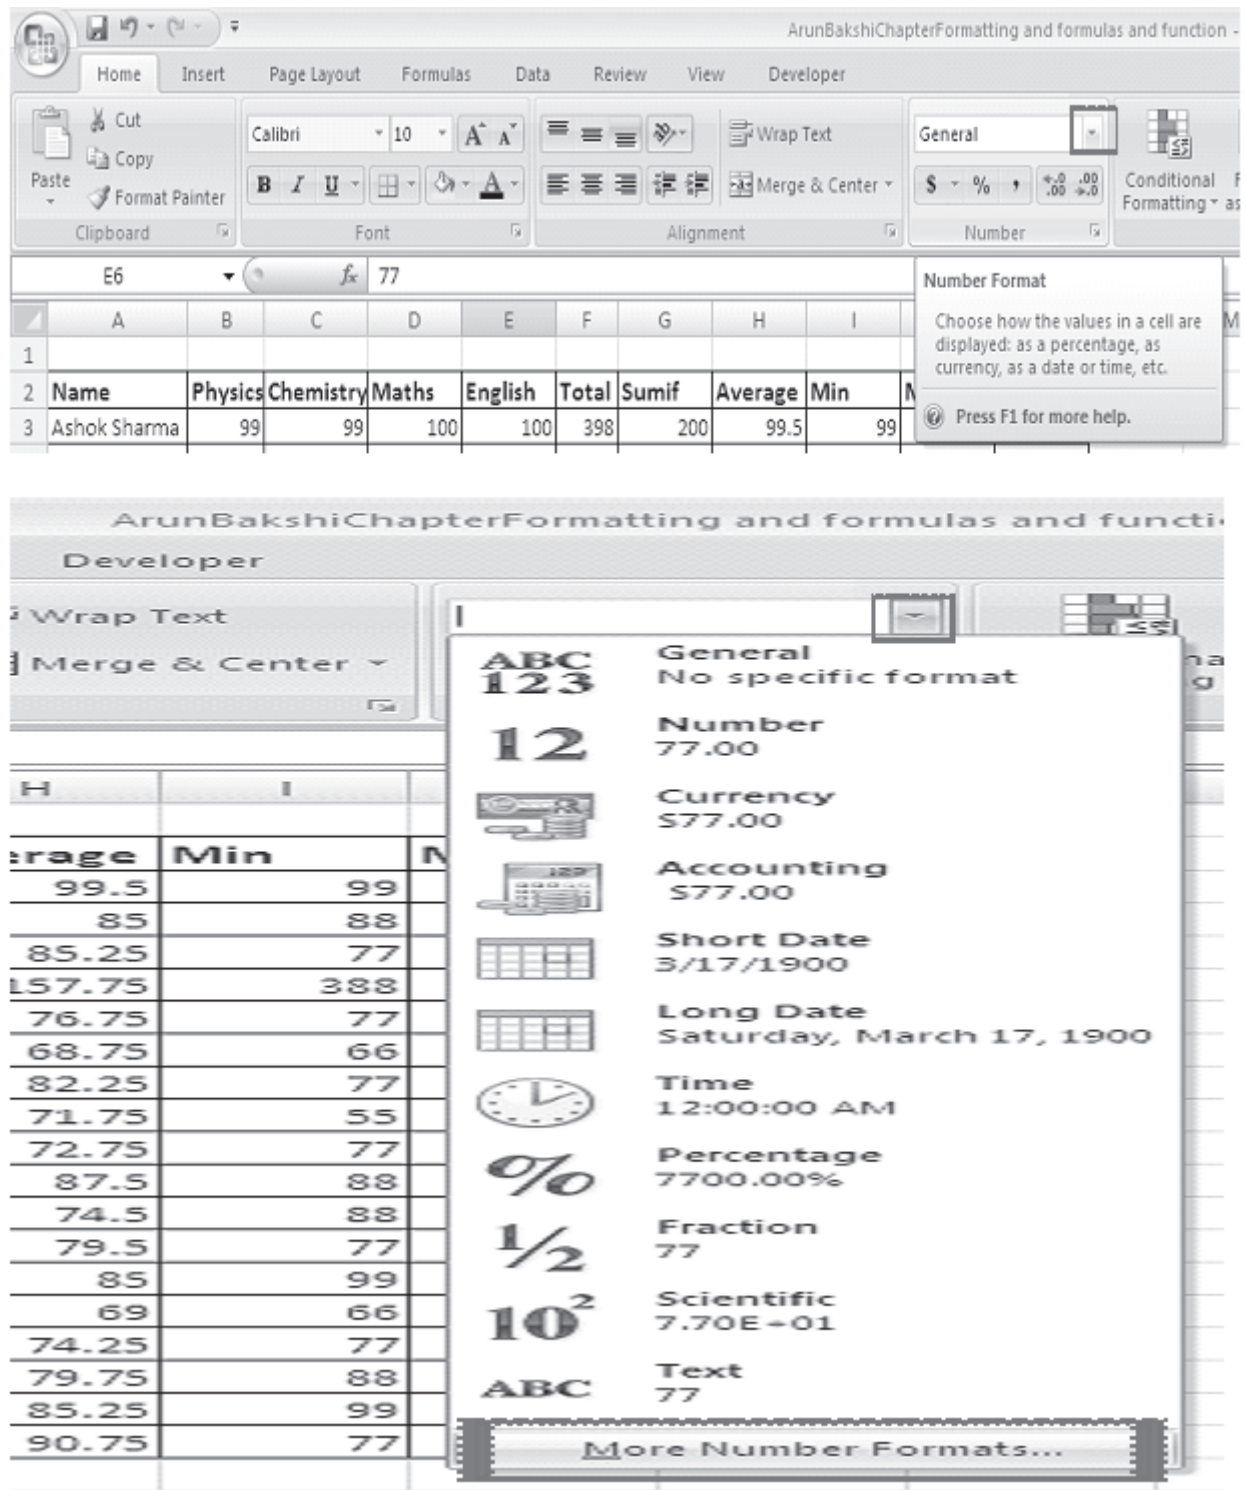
ArunBakshiChapterFormatting and formulas and function -

Home Insert Page Layout Formulas Data Review View Developer

Cut
Copy
Paste
Format Painter
Clipboard

Calibri 10
B I U
Font

Wrap Text
Merge & Center
Alignment

General
$ % ,
Number

Conditional Formatting

E6 $f_x$ 77

Number Format
Choose how the values in a cell are displayed: as a percentage, as currency, as a date or time, etc.
Press F1 for more help.

| | A | B | C | D | E | F | G | H | I |
|---|---|---|---|---|---|---|---|---|---|
| 1 | | | | | | | | | |
| 2 | Name | Physics | Chemistry | Maths | English | Total | Sumif | Average | Min |
| 3 | Ashok Sharma | 99 | 99 | 100 | 100 | 398 | 200 | 99.5 | 99 |

ArunBakshiChapterFormatting and formulas and functi

Developer

Wrap Text
Merge & Center

| H | I |
|---|---|
| erage | Min |
| 99.5 | 99 |
| 85 | 88 |
| 85.25 | 77 |
| 157.75 | 388 |
| 76.75 | 77 |
| 68.75 | 66 |
| 82.25 | 77 |
| 71.75 | 55 |
| 72.75 | 77 |
| 87.5 | 88 |
| 74.5 | 88 |
| 79.5 | 77 |
| 85 | 99 |
| 69 | 66 |
| 74.25 | 77 |
| 79.75 | 88 |
| 85.25 | 99 |
| 90.75 | 77 |

ABC 123 General
No specific format
12 Number
77.00
Currency
$77.00
Accounting
$77.00
Short Date
3/17/1900
Long Date
Saturday, March 17, 1900
Time
12:00:00 AM
% Percentage
7700.00%
½ Fraction
77
$10^2$ Scientific
7.70E+01
ABC Text
77
More Number Formats...